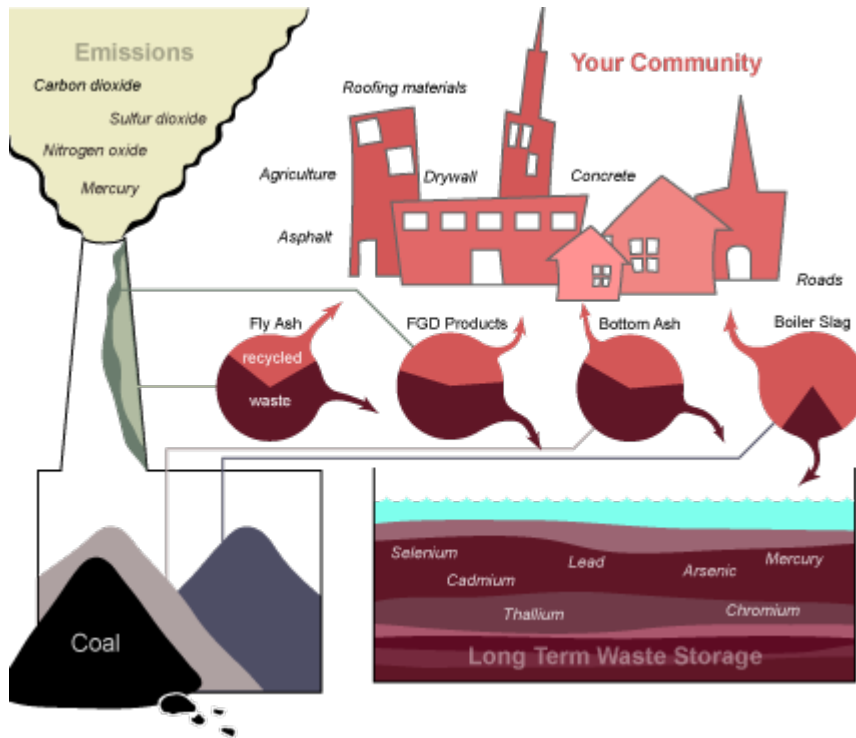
Emissions
Carbon dioxide
Sulfur dioxide
Nitrogen oxide
Mercury

Your Community
Roofing materials
Agriculture
Drywall
Concrete
Asphalt
Roads

Fly Ash
recycled
waste
FGD Products
Bottom Ash
Boiler Slag

Coal

Selenium
Cadmium
Lead
Arsenic
Mercury
Thallium
Chromium
Long Term Waste Storage